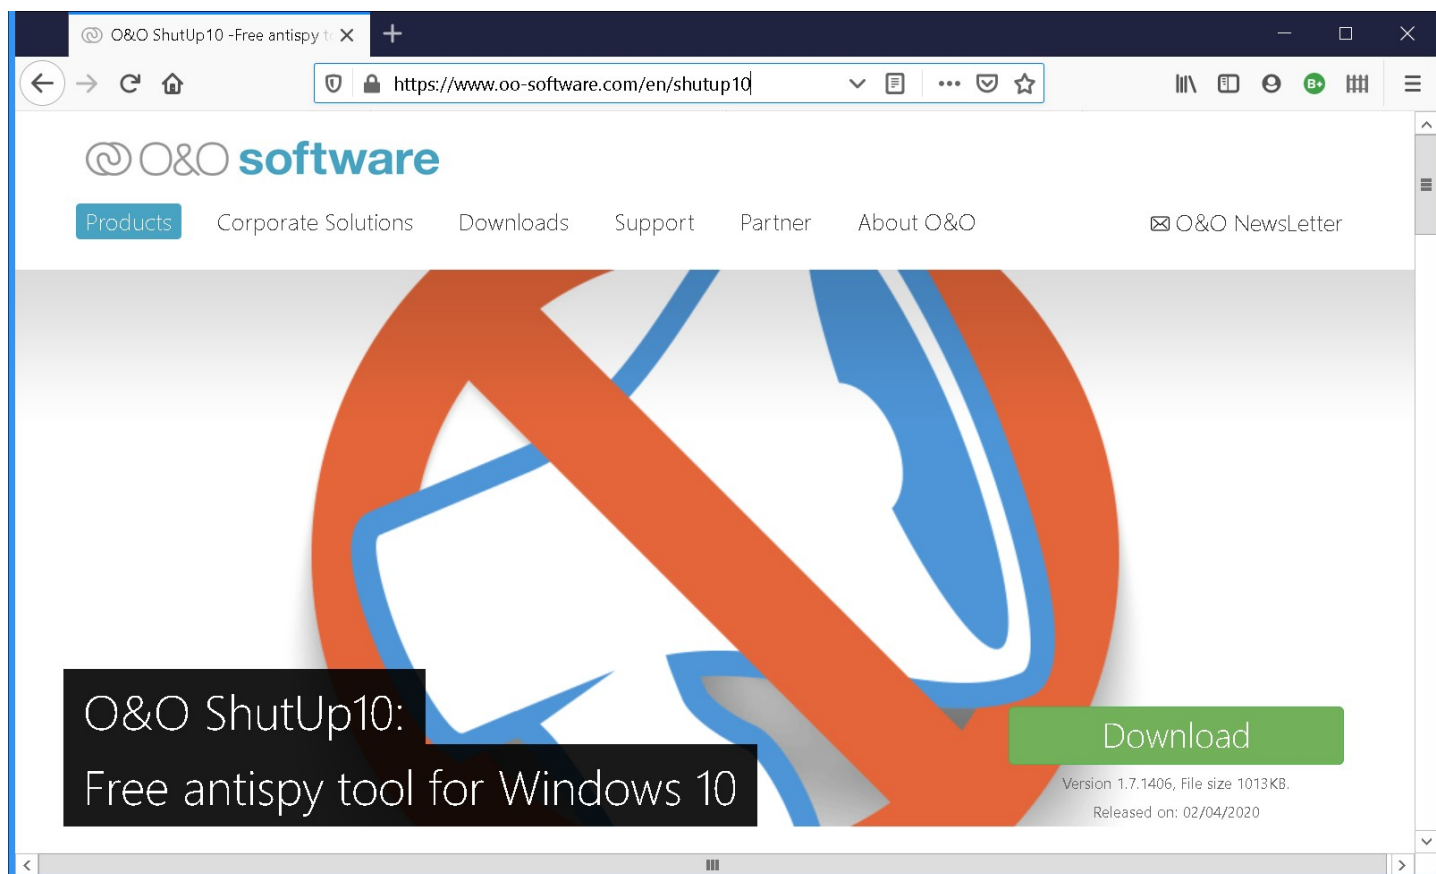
O&O ShutUp10 -Free antispy t

https://www.oo-software.com/en/shutup10

B+

O&O software

Products Corporate Solutions Downloads Support Partner About O&O

O&O NewsLetter

O&O ShutUp10:

Free antispy tool for Windows 10

Download

Version 1.7.1406, File size 1013KB.

Released on: 02/04/2020